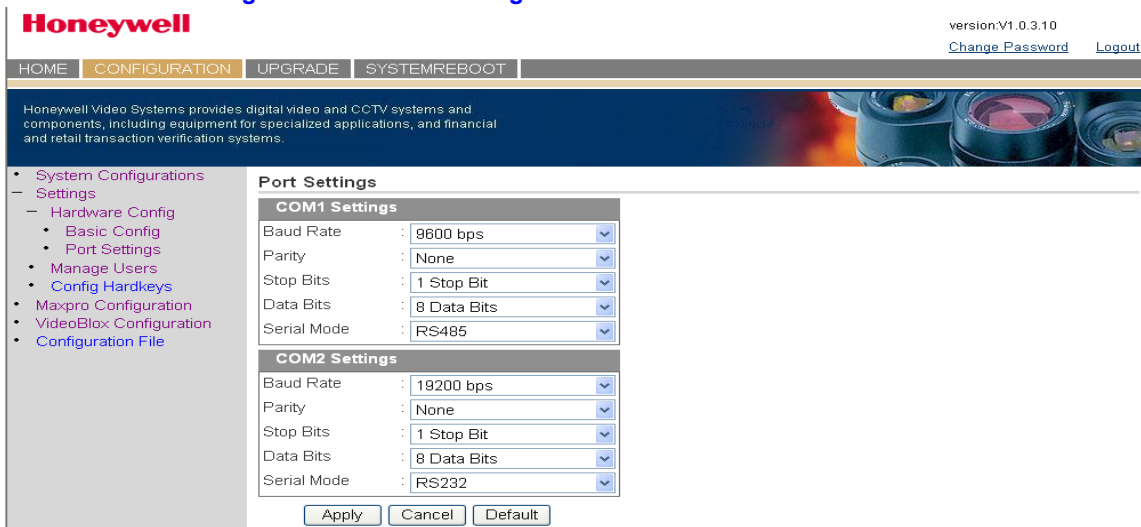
Honeywell

version:V1.0.3.10

Change Password Logout

HOME CONFIGURATION UPGRADE SYSTEMREBOOT

Honeywell Video Systems provides digital video and CCTV systems and components, including equipment for specialized applications, and financial and retail transaction verification systems.

- System Configurations
- Settings
  - Hardware Config
    - Basic Config
    - Port Settings
  - Manage Users
  - Config Hardkeys
- Maxpro Configuration
- VideoBlox Configuration
- Configuration File

Port Settings

COM1 Settings

| | |
|---|---|
| Baud Rate | 9600 bps |
| Parity | None |
| Stop Bits | 1 Stop Bit |
| Data Bits | 8 Data Bits |
| Serial Mode | RS485 |

COM2 Settings

| | |
|---|---|
| Baud Rate | 19200 bps |
| Parity | None |
| Stop Bits | 1 Stop Bit |
| Data Bits | 8 Data Bits |
| Serial Mode | RS232 |

Apply Cancel Default